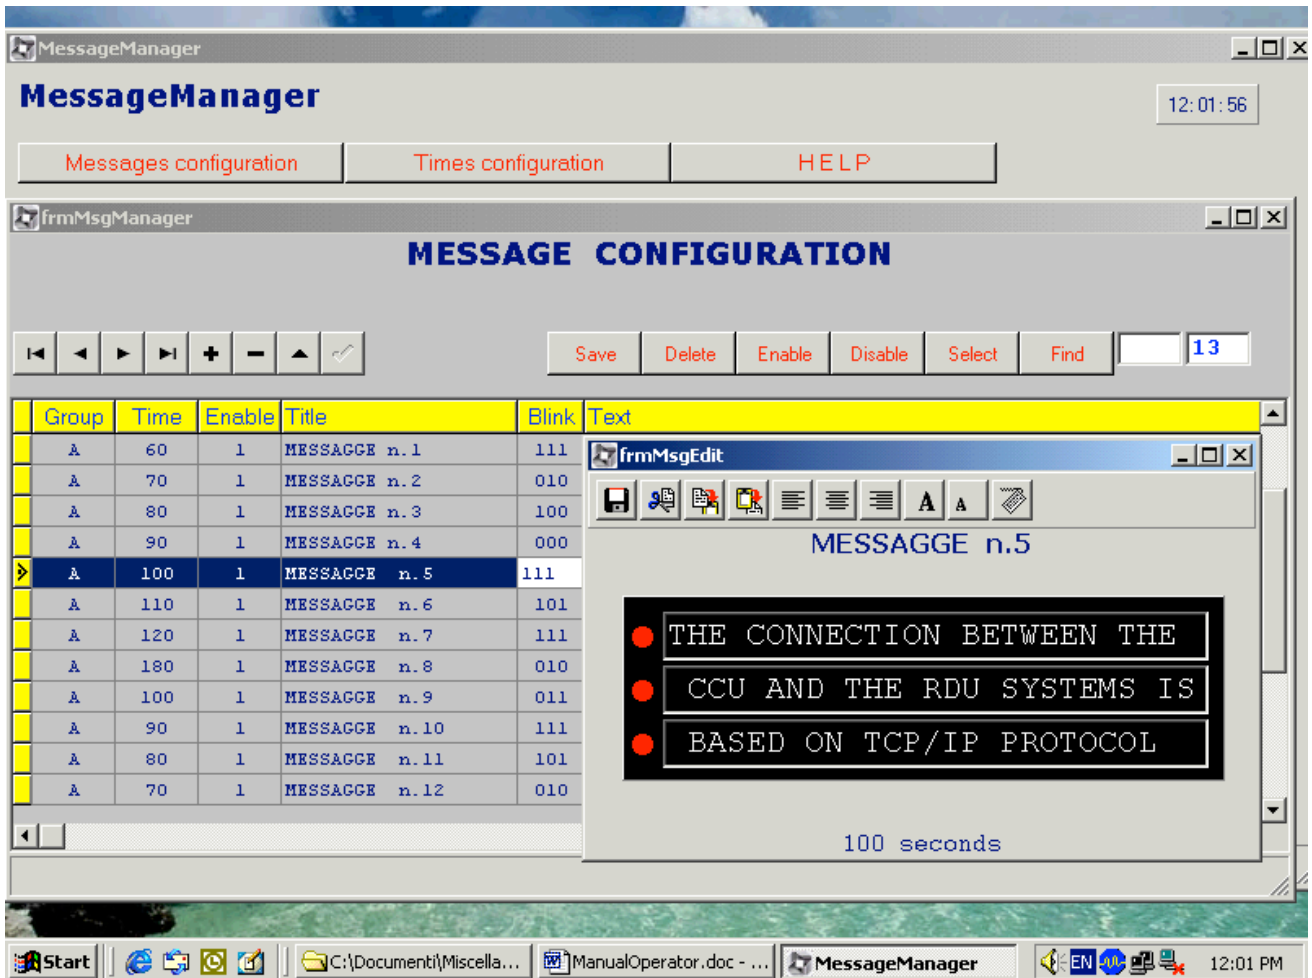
MessageManager

MessageManager

12:01:56

Messages configuration

Times configuration

HELP

frmMsgManager

MESSAGE CONFIGURATION

Save

Delete

Enable

Disable

Select

Find

13

| Group | Time | Enable | Title | Blink | Text |
|---|---|---|---|---|---|
| A | 60 | 1 | MESSAGGE n.1 | 111 | |
| A | 70 | 1 | MESSAGGE n.2 | 010 | |
| A | 80 | 1 | MESSAGGE n.3 | 100 | |
| A | 90 | 1 | MESSAGGE n.4 | 000 | |
| A | 100 | 1 | MESSAGGE n.5 | 111 | |
| A | 110 | 1 | MESSAGGE n.6 | 101 | |
| A | 120 | 1 | MESSAGGE n.7 | 111 | |
| A | 180 | 1 | MESSAGGE n.8 | 010 | |
| A | 100 | 1 | MESSAGGE n.9 | 011 | |
| A | 90 | 1 | MESSAGGE n.10 | 111 | |
| A | 80 | 1 | MESSAGGE n.11 | 101 | |
| A | 70 | 1 | MESSAGGE n.12 | 010 | |

frmMsgEdit

A A

MESSAGGE n.5

THE CONNECTION BETWEEN THE

CCU AND THE RDU SYSTEMS IS

BASED ON TCP/IP PROTOCOL

100 seconds

Start

C:\Documenti\Miscella...

ManualOperator.doc - ...

MessageManager

EN

12:01 PM